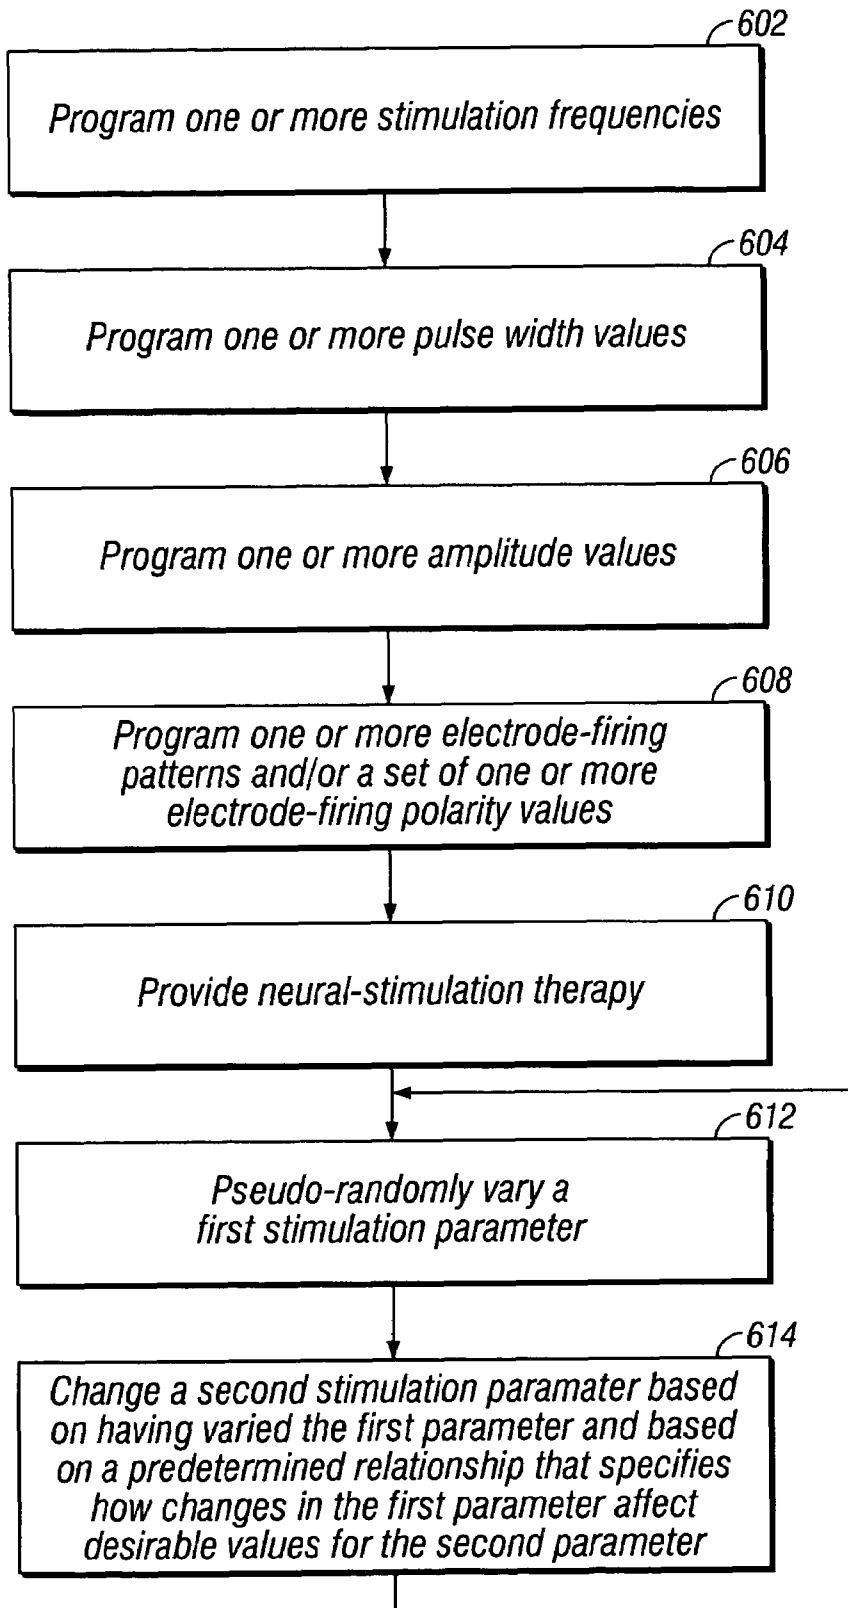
602
Program one or more stimulation frequencies

604
Program one or more pulse width values

606
Program one or more amplitude values

608
Program one or more electrode-firing patterns and/or a set of one or more electrode-firing polarity values

610
Provide neural-stimulation therapy

612
Pseudo-randomly vary a first stimulation parameter

614
Change a second stimulation paramater based on having varied the first parameter and based on a predetermined relationship that specifies how changes in the first parameter affect desirable values for the second parameter